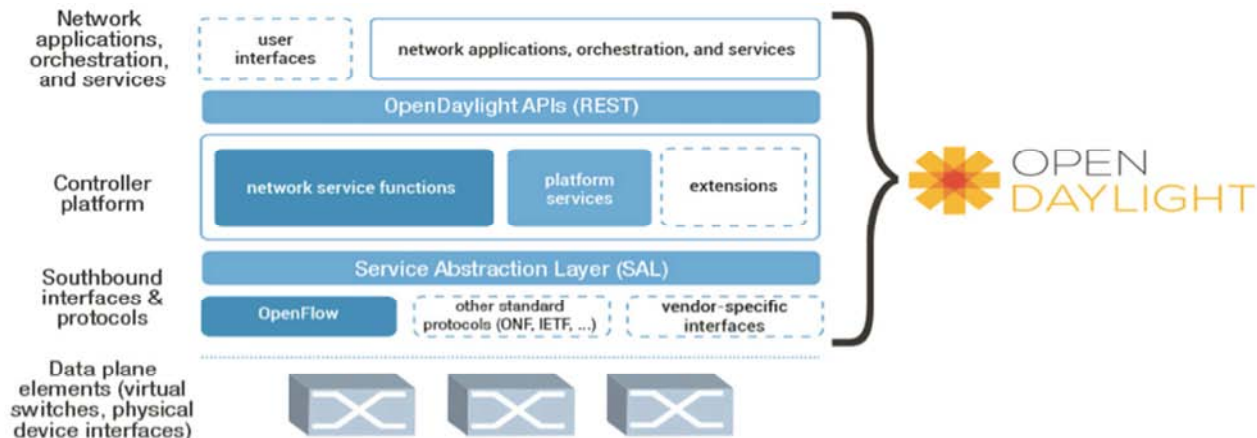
Network applications, orchestration, and services

user interfaces

network applications, orchestration, and services

OpenDaylight APIs (REST)

Controller platform

network service functions

platform services

extensions

Southbound interfaces & protocols

Service Abstraction Layer (SAL)

OpenFlow

other standard protocols (ONF, IETF, ...)

vendor-specific interfaces

Data plane elements (virtual switches, physical device interfaces)

OPEN DAYLIGHT